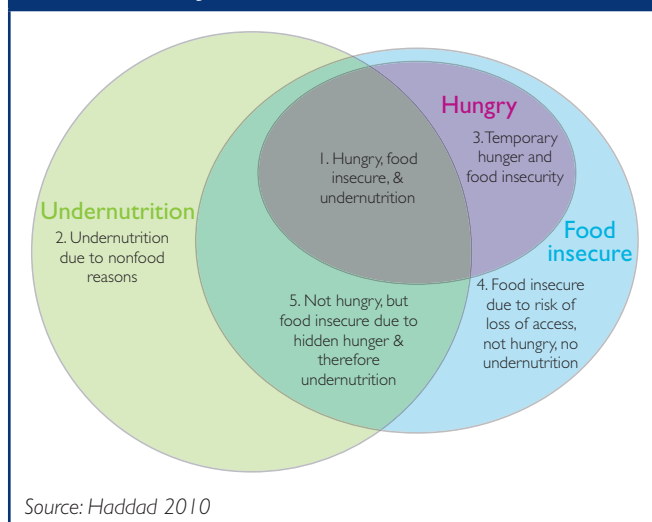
Hungry
3. Temporary hunger and food insecurity

1. Hungry, food insecure, & undernutrition

Undernutrition
2. Undernutrition due to nonfood reasons

Food insecure
4. Food insecure due to risk of loss of access, not hungry, no undernutrition

5. Not hungry, but food insecure due to hidden hunger & therefore undernutrition

Source: Haddad 2010